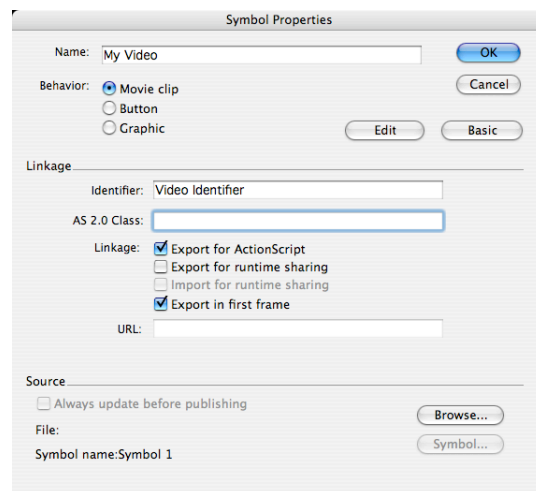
Symbol Properties

Name: My Video
OK
Behavior: Movie clip
Cancel
Button
Graphic
Edit
Basic

Linkage

Identifier: Video Identifier
AS 2.0 Class:
Linkage: Export for ActionScript
Export for runtime sharing
Import for runtime sharing
Export in first frame
URL:

Source

Always update before publishing
Browse...
File:
Symbol...
Symbol name:Symbol 1